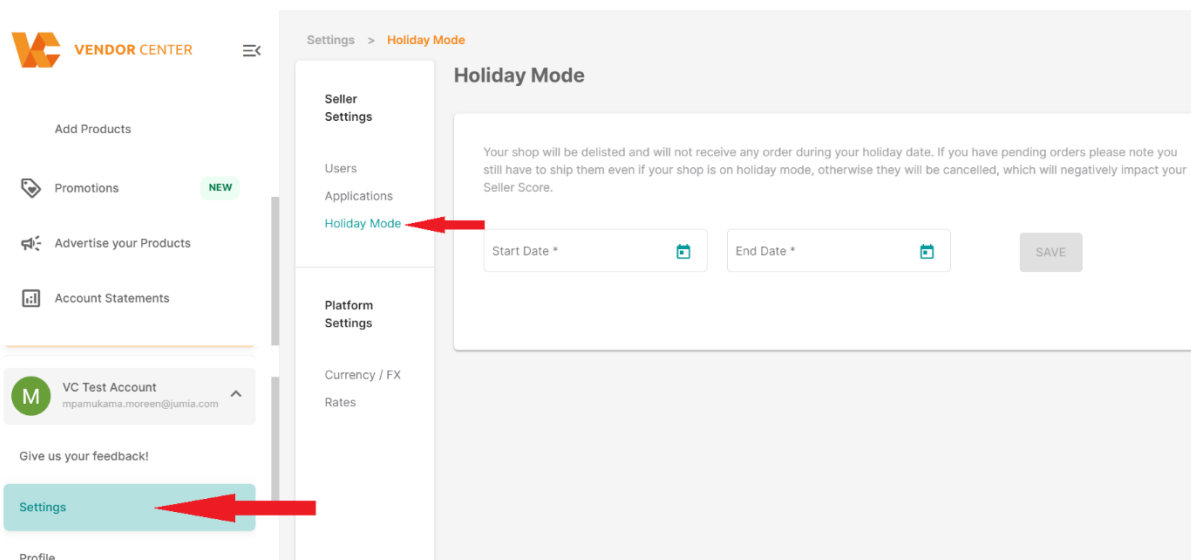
VENDOR CENTER

Add Products

Promotions NEW

Advertise your Products

Account Statements

M VC Test Account
mpamukama.moreen@jumia.com

Give us your feedback!

Settings

Profile

Settings > Holiday Mode

Seller Settings

Users

Applications

Holiday Mode

Platform Settings

Currency / FX Rates

Holiday Mode

Your shop will be delisted and will not receive any order during your holiday date. If you have pending orders please note you still have to ship them even if your shop is on holiday mode, otherwise they will be cancelled, which will negatively impact your Seller Score.

Start Date *

End Date *

SAVE